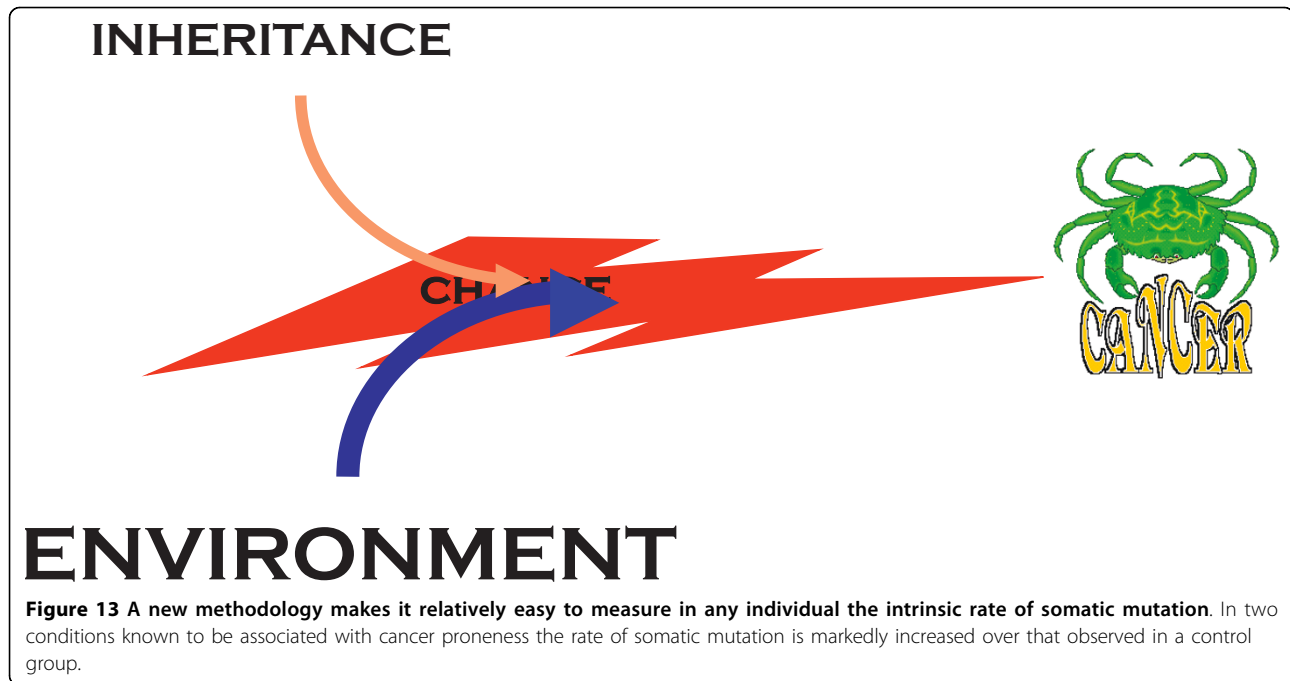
INHERITANCE

CHA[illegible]E

CANCER

ENVIRONMENT

**Figure 13 A new methodology makes it relatively easy to measure in any individual the intrinsic rate of somatic mutation**. In two conditions known to be associated with cancer proneness the rate of somatic mutation is markedly increased over that observed in a control group.